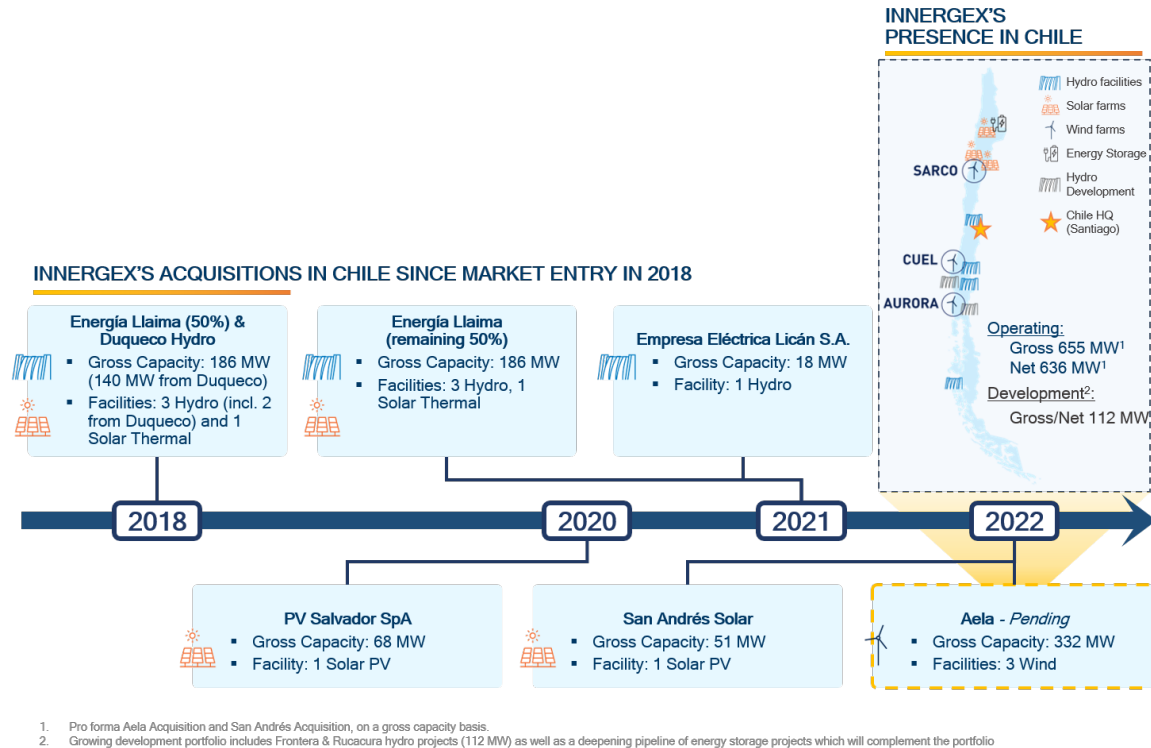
INNERGEX'S PRESENCE IN CHILE

Hydro facilities
Solar farms
Wind farms
Energy Storage
Hydro Development
Chile HQ (Santiago)

SARCO
CUEL
AURORA

Operating:
Gross 655 MW$^1$
Net 636 MW$^1$
Development$^2$:
Gross/Net 112 MW

INNERGEX'S ACQUISITIONS IN CHILE SINCE MARKET ENTRY IN 2018

Energía Llaima (50%) & Duqueco Hydro
▪ Gross Capacity: 186 MW (140 MW from Duqueco)
▪ Facilities: 3 Hydro (incl. 2 from Duqueco) and 1 Solar Thermal

Energía Llaima (remaining 50%)
▪ Gross Capacity: 186 MW
▪ Facilities: 3 Hydro, 1 Solar Thermal

Empresa Eléctrica Licán S.A.
▪ Gross Capacity: 18 MW
▪ Facility: 1 Hydro

2018
2020
2021
2022

PV Salvador SpA
▪ Gross Capacity: 68 MW
▪ Facility: 1 Solar PV

San Andrés Solar
▪ Gross Capacity: 51 MW
▪ Facility: 1 Solar PV

Aela - Pending
▪ Gross Capacity: 332 MW
▪ Facilities: 3 Wind

1. Pro forma Aela Acquisition and San Andrés Acquisition, on a gross capacity basis.
2. Growing development portfolio includes Frontera & Rucacura hydro projects (112 MW) as well as a deepening pipeline of energy storage projects which will complement the portfolio